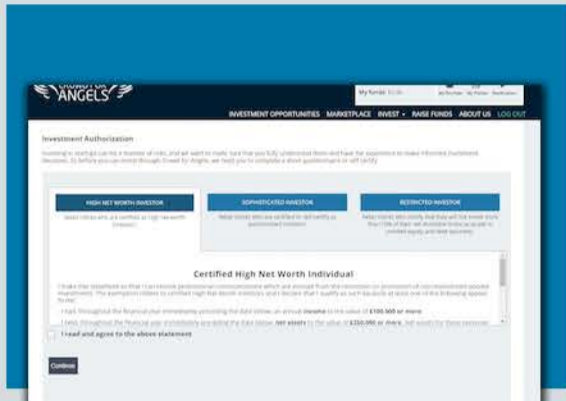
ANGELS

My Funds: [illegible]

INVESTMENT OPPORTUNITIES MARKETPLACE INVEST RAISE FUNDS ABOUT US LOG OUT

Investment Authorization

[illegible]

HIGH NET WORTH INVESTOR

SOPHISTICATED INVESTOR

RESTRICTED INVESTOR

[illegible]

Certified High Net Worth Individual

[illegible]

I had, throughout the financial year immediately preceding the date below, an annual income to the value of £100,000 or more

I held, throughout the financial year immediately preceding the date below, net assets to the value of £250,000 or more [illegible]

I read and agree to the above statement

Continue